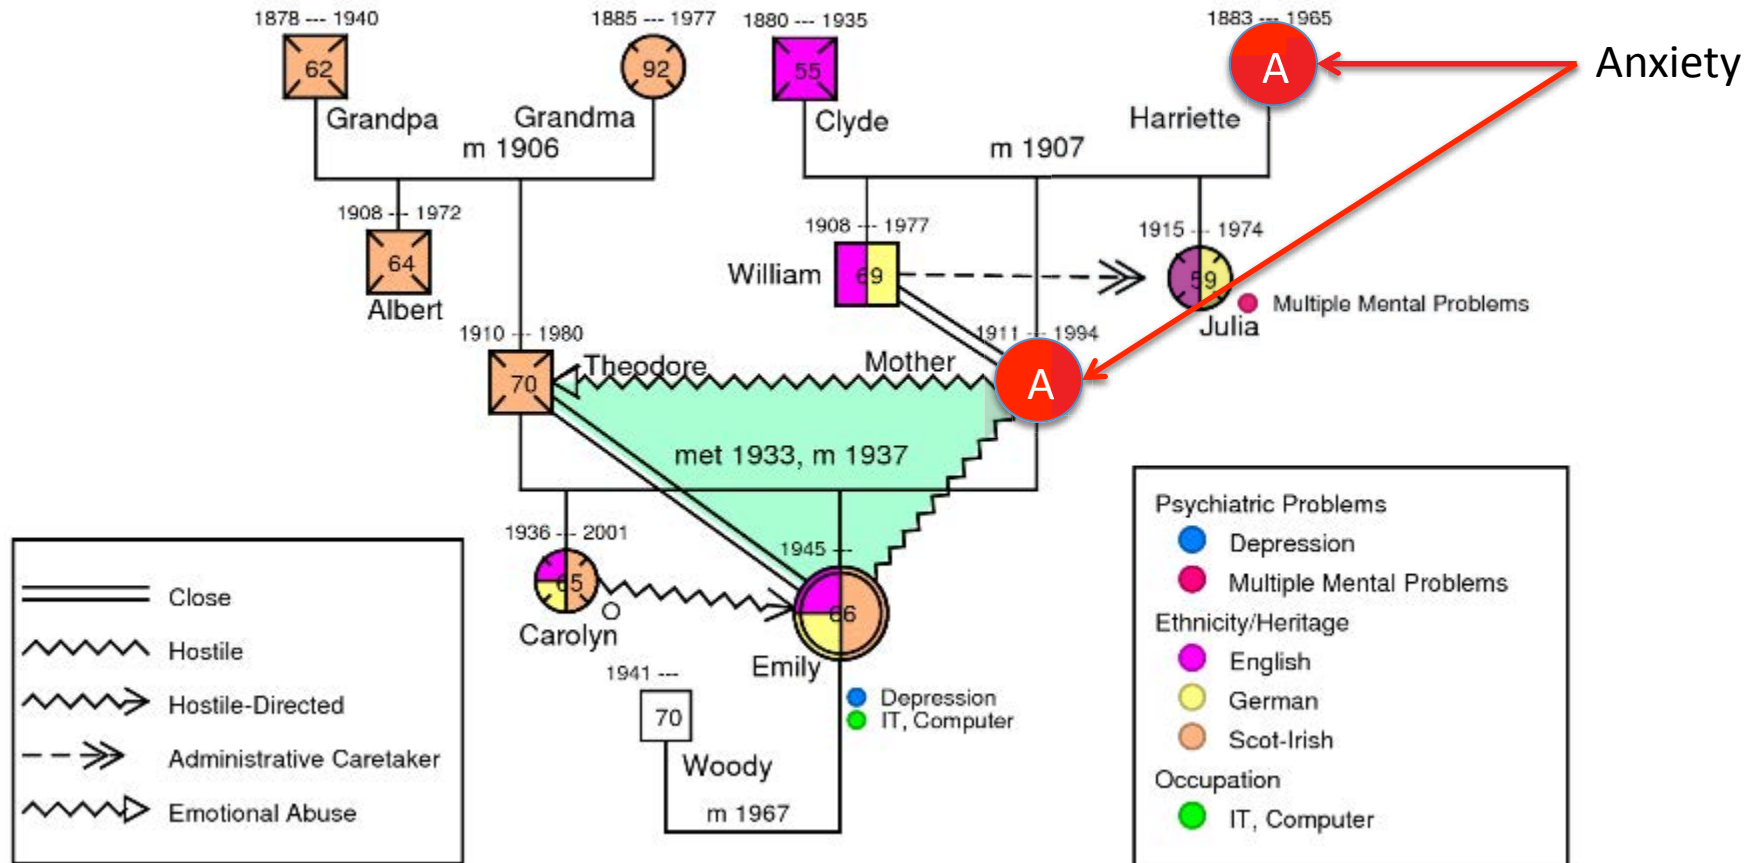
1878 --- 1940
62
Grandpa

1885 --- 1977
92
Grandma
m 1906

1880 --- 1935
55
Clyde

1883 --- 1965
A
Harriette
m 1907

Anxiety

1908 --- 1972
64
Albert

1908 --- 1977
William
69

1915 --- 1974
59
Julia
Multiple Mental Problems

1910 --- 1980
70
Theodore

1911 --- 1994
Mother
A

met 1933, m 1937

1936 --- 2001
65
Carolyn

1945 ---
66
Emily
Depression
IT, Computer

1941 ---
70
Woody
m 1967

Close
Hostile
Hostile-Directed
Administrative Caretaker
Emotional Abuse

Psychiatric Problems
Depression
Multiple Mental Problems
Ethnicity/Heritage
English
German
Scot-Irish
Occupation
IT, Computer